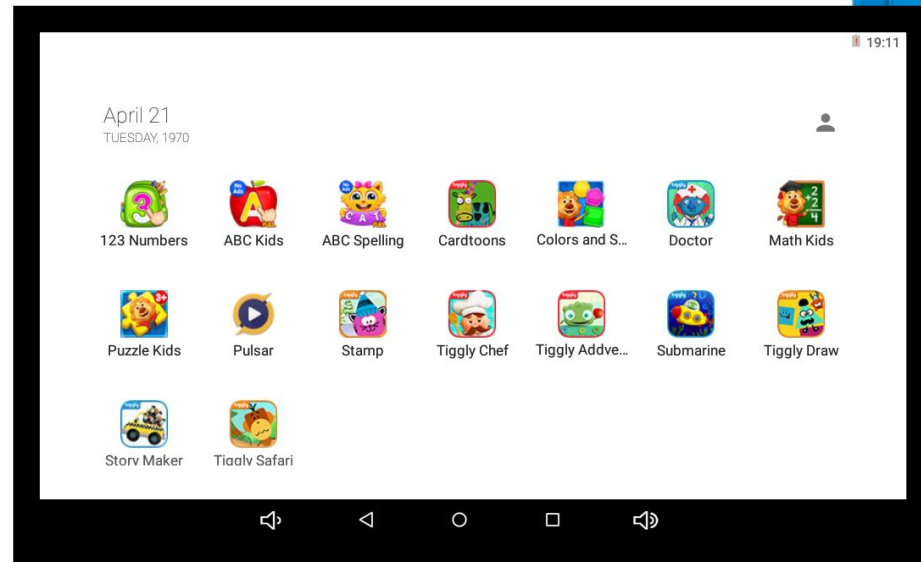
19:11

April 21
TUESDAY, 1970

123 Numbers
ABC Kids
ABC Spelling
Cardtoons
Colors and S...
Doctor
Math Kids

Puzzle Kids
Pulsar
Stamp
Tiggly Chef
Tiggly Addve...
Submarine
Tiggly Draw

Story Maker
Tiggly Safari